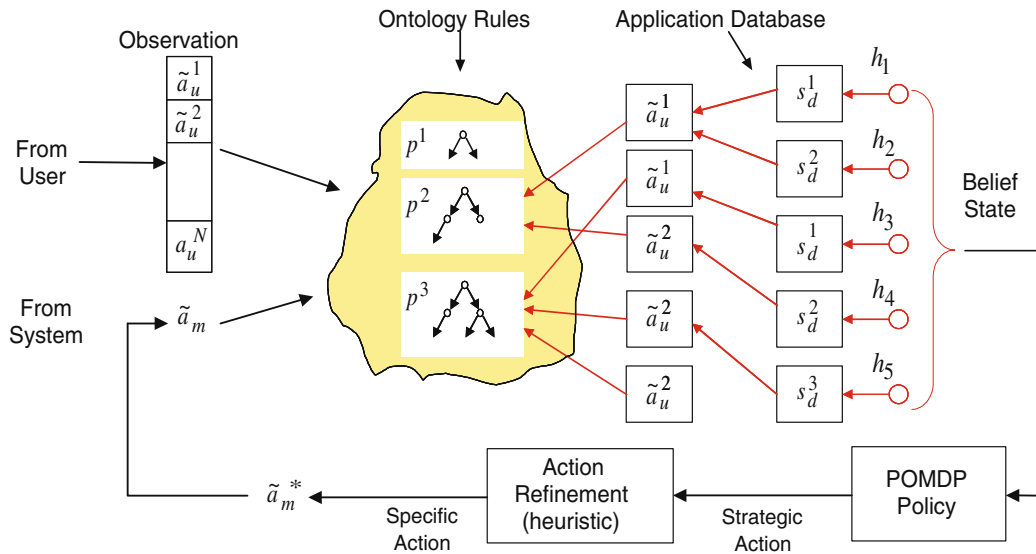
Observation

Ontology Rules

Application Database

$\tilde{a}_u^1$
$\tilde{a}_u^2$
$a_u^N$

From User

From System

$\tilde{a}_m$

$p^1$
$p^2$
$p^3$

$\tilde{a}_u^1$
$\tilde{a}_u^1$
$\tilde{a}_u^2$
$\tilde{a}_u^2$
$\tilde{a}_u^2$

$s_d^1$
$s_d^2$
$s_d^1$
$s_d^2$
$s_d^3$

$h_1$
$h_2$
$h_3$
$h_4$
$h_5$

Belief State

$\tilde{a}_m^*$

Specific Action

Action Refinement (heuristic)

Strategic Action

POMDP Policy